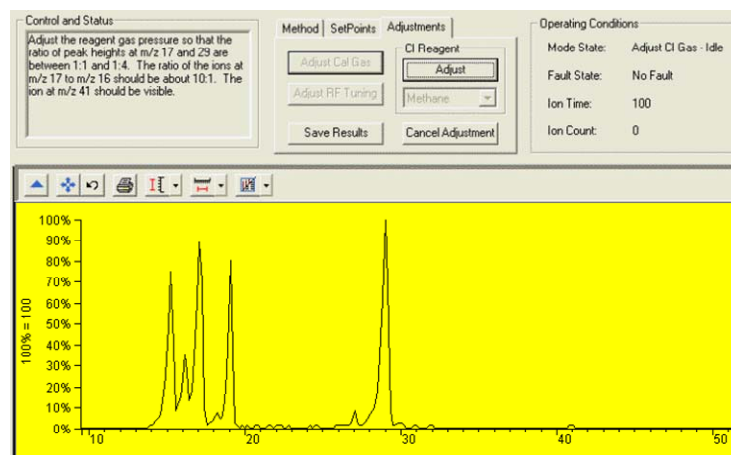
Control and Status

Adjust the reagent gas pressure so that the ratio of peak heights at m/z 17 and 29 are between 1:1 and 1:4. The ratio of the ions at m/z 17 to m/z 16 should be about 10:1. The ion at m/z 41 should be visible.

Method | SetPoints | Adjustments

Adjust Cal Gas

Adjust RF Tuning

CI Reagent

Adjust

Methane

Save Results

Cancel Adjustment

Operating Conditions

| | |
|---|---|
| Mode State: | Adjust CI Gas - Idle |
| Fault State: | No Fault |
| Ion Time: | 100 |
| Ion Count: | 0 |

100%
90%
80%
70%
60%
50%
40%
30%
20%
10%
0%

100% = 100

10
20
30
40
50